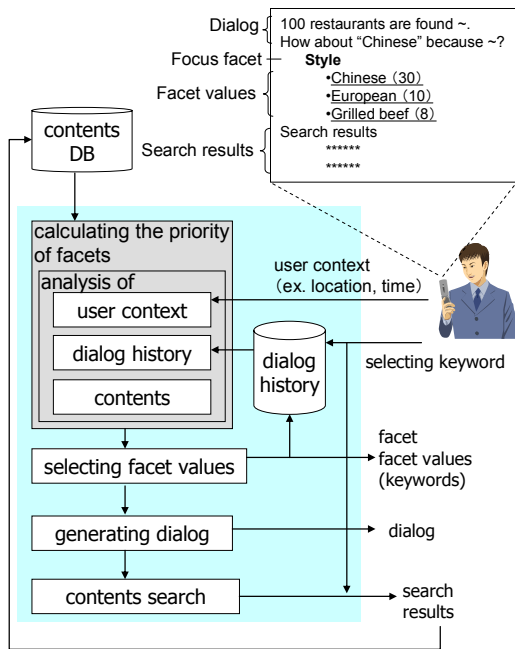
Dialog
100 restaurants are found ~.
How about “Chinese” because ~?
Focus facet
Style
Facet values
•Chinese（30）
•European（10）
•Grilled beef（8）
Search results
Search results
******
******

contents DB

calculating the priority of facets
analysis of
user context
dialog history
contents

dialog history

user context（ex. location, time）
selecting keyword

selecting facet values
facet
facet values (keywords)

generating dialog
dialog

contents search
search results